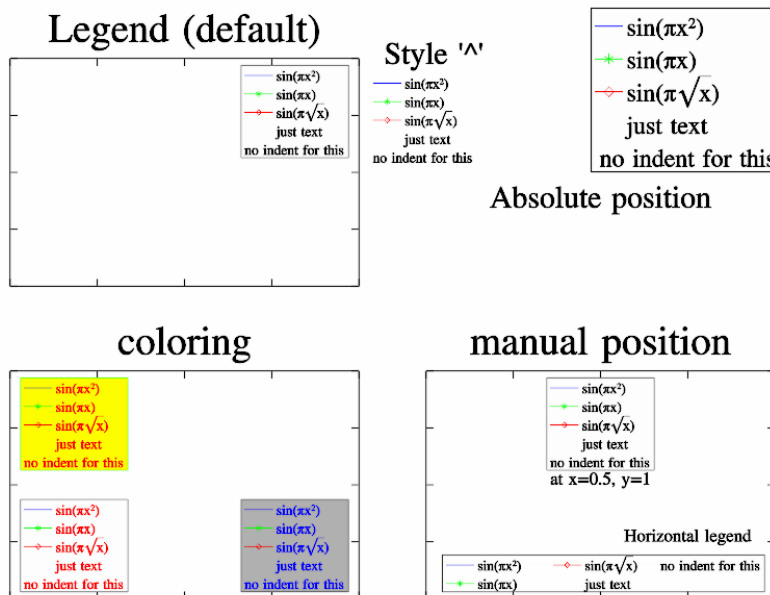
Legend (default)

$\sin(\pi x^2)$
$\sin(\pi x)$
$\sin(\pi\sqrt{x})$
just text
no indent for this

Style '^'

$\sin(\pi x^2)$
$\sin(\pi x)$
$\sin(\pi\sqrt{x})$
just text
no indent for this

$\sin(\pi x^2)$
$\sin(\pi x)$
$\sin(\pi\sqrt{x})$
just text
no indent for this

Absolute position

coloring

$\sin(\pi x^2)$
$\sin(\pi x)$
$\sin(\pi\sqrt{x})$
just text
no indent for this

$\sin(\pi x^2)$
$\sin(\pi x)$
$\sin(\pi\sqrt{x})$
just text
no indent for this

$\sin(\pi x^2)$
$\sin(\pi x)$
$\sin(\pi\sqrt{x})$
just text
no indent for this

manual position

$\sin(\pi x^2)$
$\sin(\pi x)$
$\sin(\pi\sqrt{x})$
just text
no indent for this

at x=0.5, y=1

Horizontal legend

$\sin(\pi x^2)$ $\sin(\pi\sqrt{x})$ no indent for this
$\sin(\pi x)$ just text